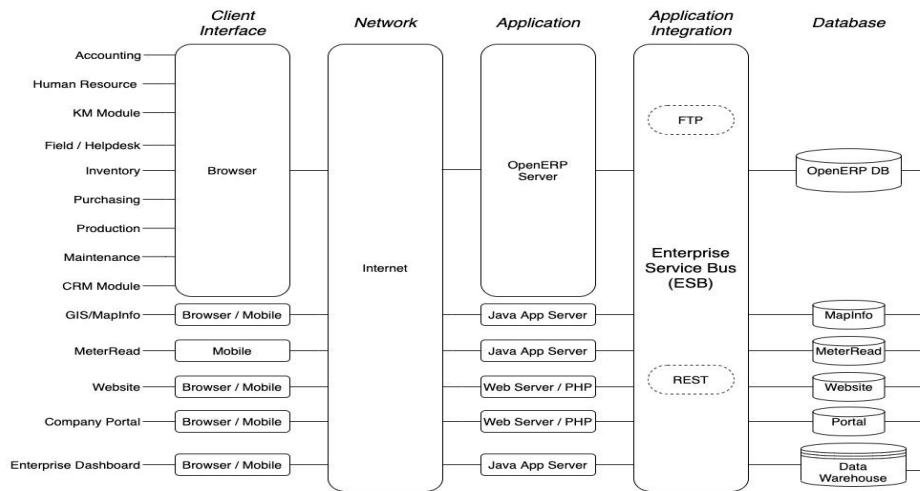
Client Interface
Network
Application
Application Integration
Database

Accounting
Human Resource
KM Module
Field / Helpdesk
Inventory
Purchasing
Production
Maintenance
CRM Module
GIS/MapInfo
MeterRead
Website
Company Portal
Enterprise Dashboard

Browser
Browser / Mobile
Mobile
Browser / Mobile
Browser / Mobile
Browser / Mobile

Internet

OpenERP Server
Java App Server
Java App Server
Web Server / PHP
Web Server / PHP
Java App Server

FTP
Enterprise Service Bus (ESB)
REST

OpenERP DB
MapInfo
MeterRead
Website
Portal
Data Warehouse